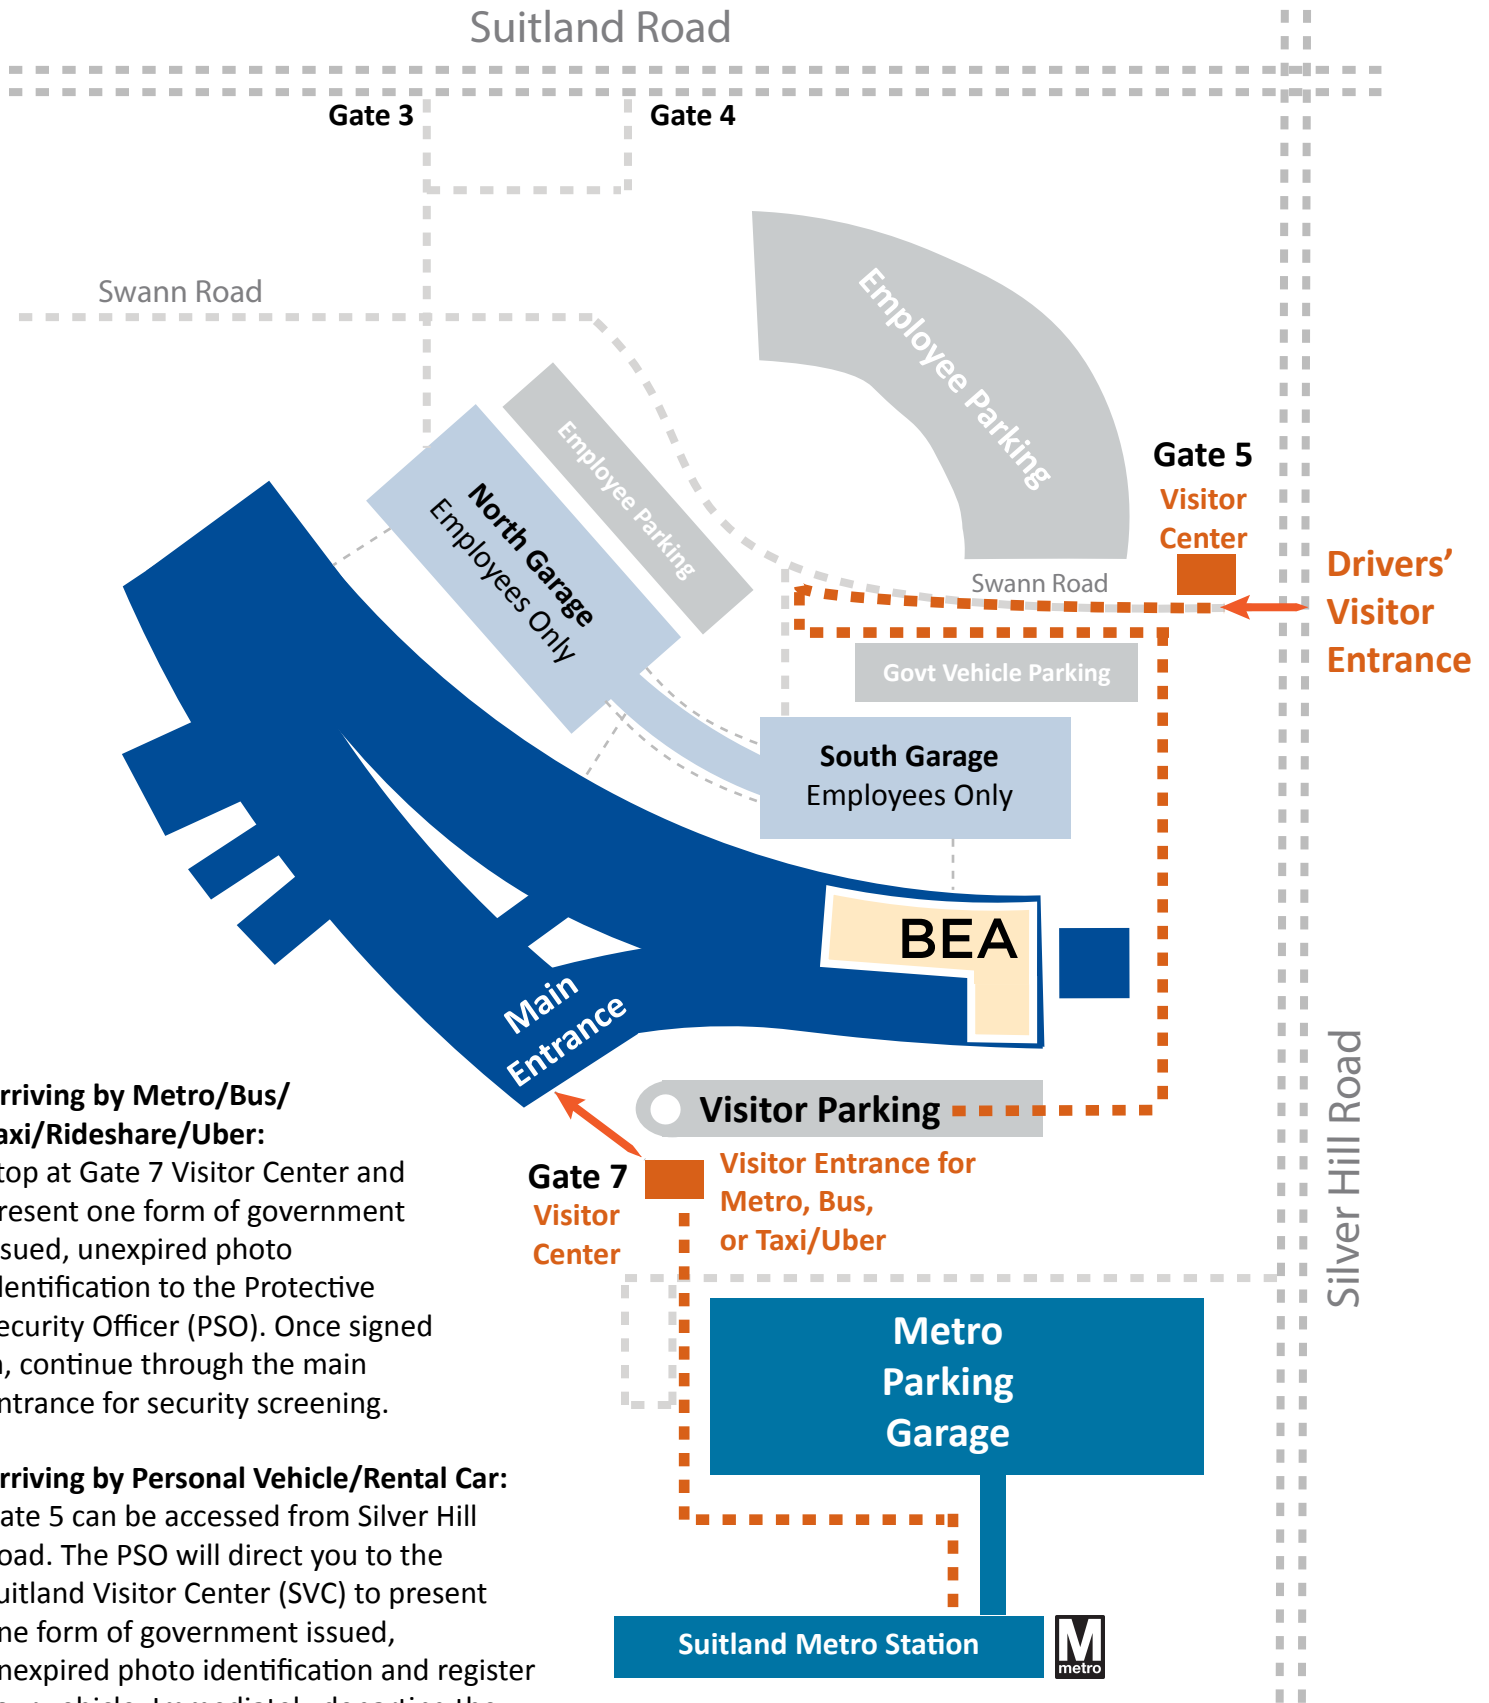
Suitland Road

Gate 3

Gate 4

Swann Road

Employee Parking

Employee Parking

North Garage
Employees Only

Gate 5
Visitor Center

Drivers' Visitor Entrance

Swann Road

Govt Vehicle Parking

South Garage
Employees Only

BEA

Main Entrance

Visitor Parking

Gate 7
Visitor Center

Visitor Entrance for Metro, Bus, or Taxi/Uber

Silver Hill Road

Metro Parking Garage

Suitland Metro Station

M
metro

rriving by Metro/Bus/ axi/Rideshare/Uber:
top at Gate 7 Visitor Center and resent one form of government sued, unexpired photo lentification to the Protective ecurity Officer (PSO). Once signed , continue through the main ntrance for security screening.

rriving by Personal Vehicle/Rental Car:
ate 5 can be accessed from Silver Hill oad. The PSO will direct you to the uitland Visitor Center (SVC) to present ne form of government issued, nexpired photo identification and register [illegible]